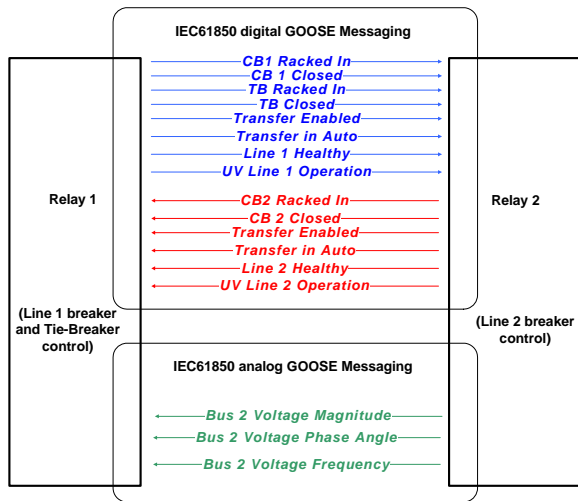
IEC61850 digital GOOSE Messaging

CB1 Racked In
CB 1 Closed
TB Racked In
TB Closed
Transfer Enabled
Transfer in Auto
Line 1 Healthy
UV Line 1 Operation

Relay 1

Relay 2

CB2 Racked In
CB 2 Closed
Transfer Enabled
Transfer in Auto
Line 2 Healthy
UV Line 2 Operation

(Line 1 breaker and Tie-Breaker control)

(Line 2 breaker control)

IEC61850 analog GOOSE Messaging

Bus 2 Voltage Magnitude
Bus 2 Voltage Phase Angle
Bus 2 Voltage Frequency